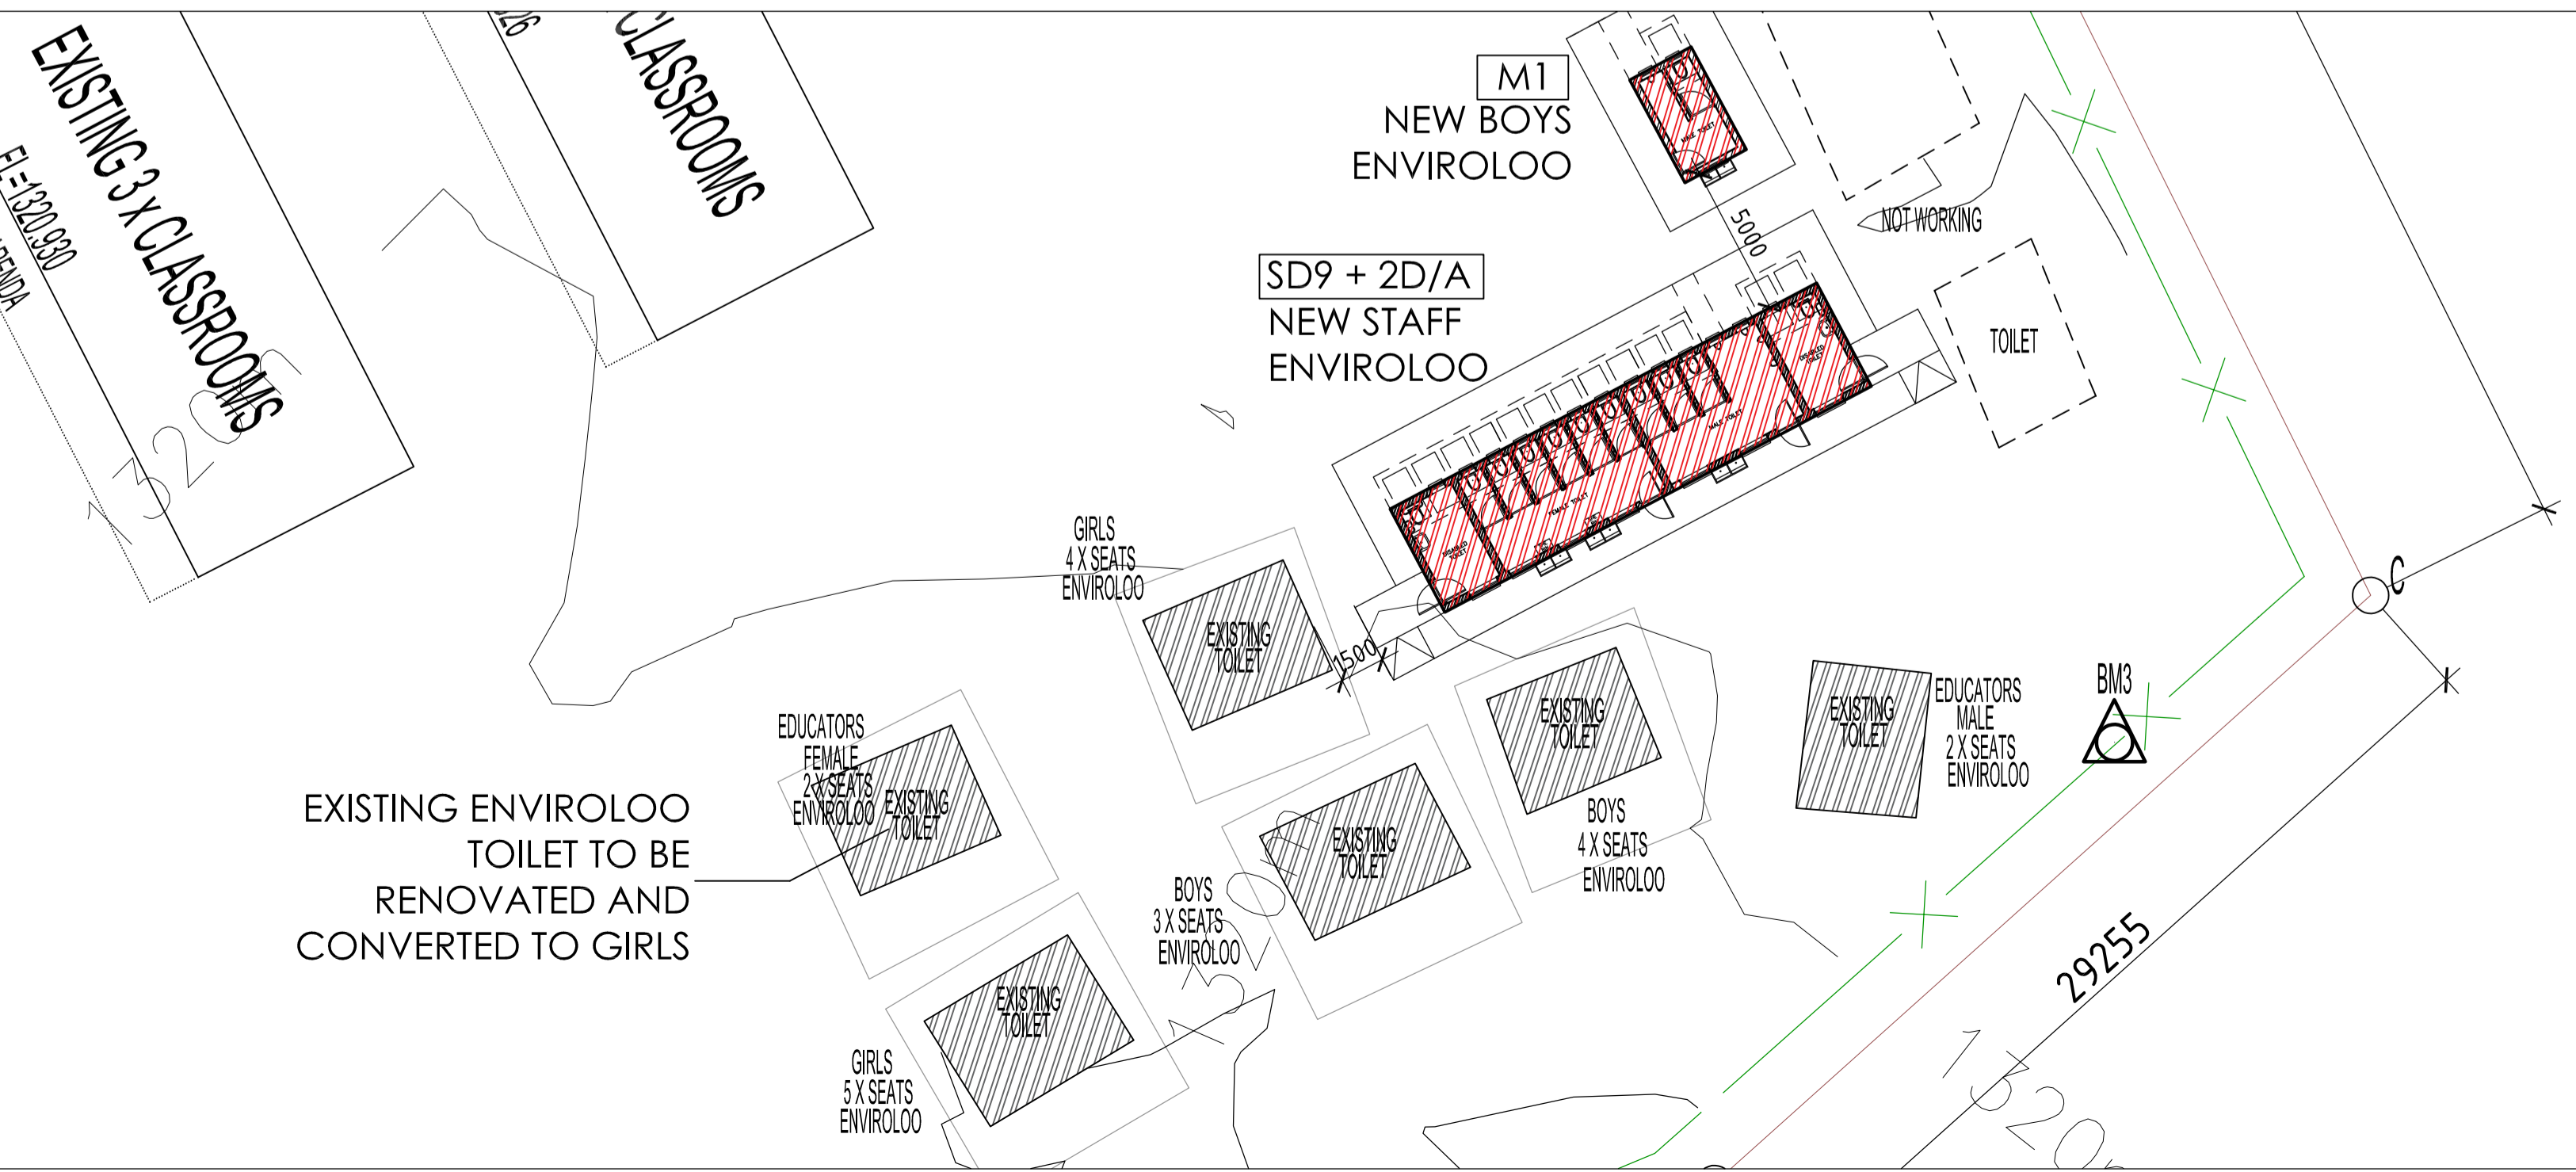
EXISTING 3 x CLASSROOMS

FL=1320.930

IENDA

26

CLASSROOMS

1320

M1
NEW BOYS
ENVIROLOO

5000

NOT WORKING

SD9 + 2D/A
NEW STAFF
ENVIROLOO

TOILET

GIRLS
4 X SEATS
ENVIROLOO

EXISTING TOILET

1500

C

EXISTING TOILET

EXISTING TOILET

EDUCATORS MALE
2 X SEATS
ENVIROLOO

BM3

EDUCATORS FEMALE
2 X SEATS
ENVIROLOO

EXISTING TOILET

EXISTING ENVIROLOO TOILET TO BE RENOVATED AND CONVERTED TO GIRLS

EXISTING TOILET

BOYS
4 X SEATS
ENVIROLOO

BOYS
3 X SEATS
ENVIROLOO

29255

EXISTING TOILET

GIRLS
5 X SEATS
ENVIROLOO

1320